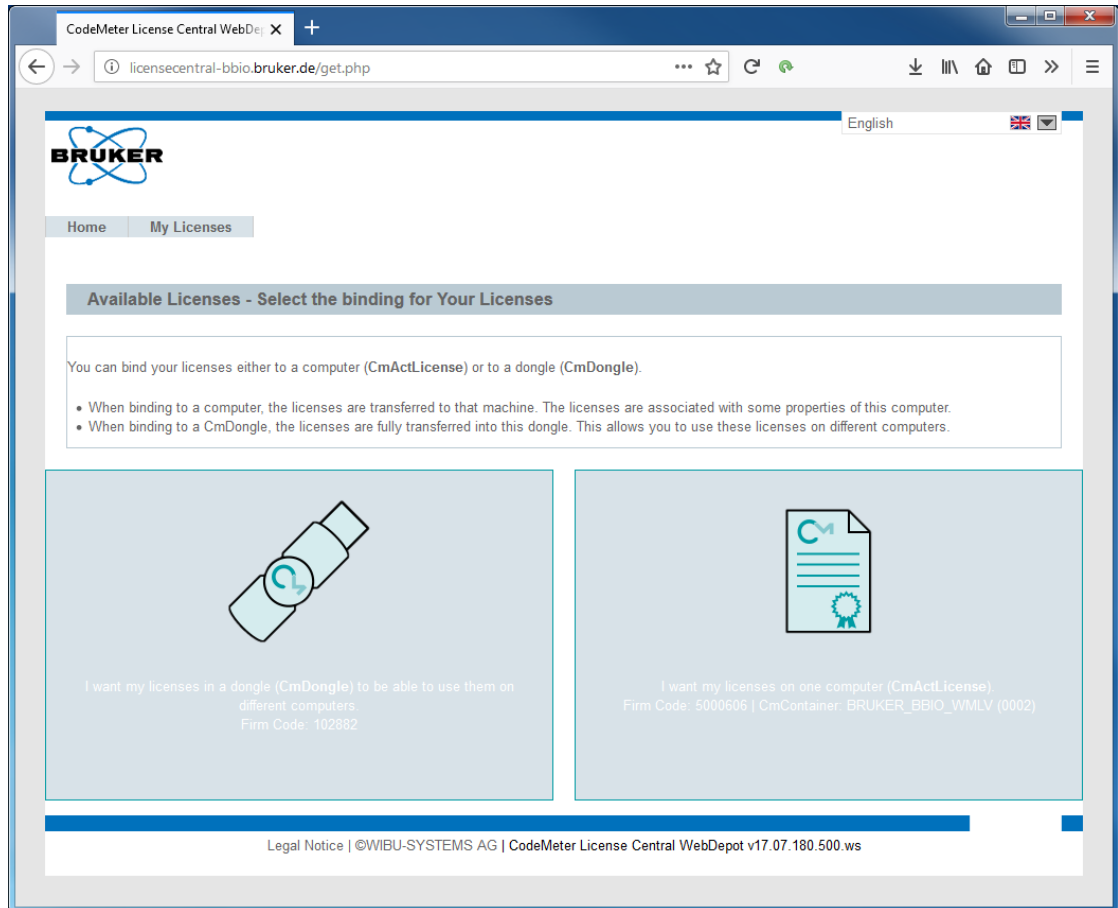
CodeMeter License Central WebDe

licensecentral-bbio.bruker.de/get.php

English

BRUKER

Home | My Licenses

Available Licenses - Select the binding for Your Licenses

You can bind your licenses either to a computer (CmActLicense) or to a dongle (CmDongle).

- When binding to a computer, the licenses are transferred to that machine. The licenses are associated with some properties of this computer.
- When binding to a CmDongle, the licenses are fully transferred into this dongle. This allows you to use these licenses on different computers.

I want my licenses in a dongle (CmDongle) to be able to use them on different computers.
Firm Code: 102882

I want my licenses on one computer (CmActLicense).
Firm Code: 5000606 | CmContainer: BRUKER_BBIO_WMLV (0002)

Legal Notice | ©WIBU-SYSTEMS AG | CodeMeter License Central WebDepot v17.07.180.500.ws